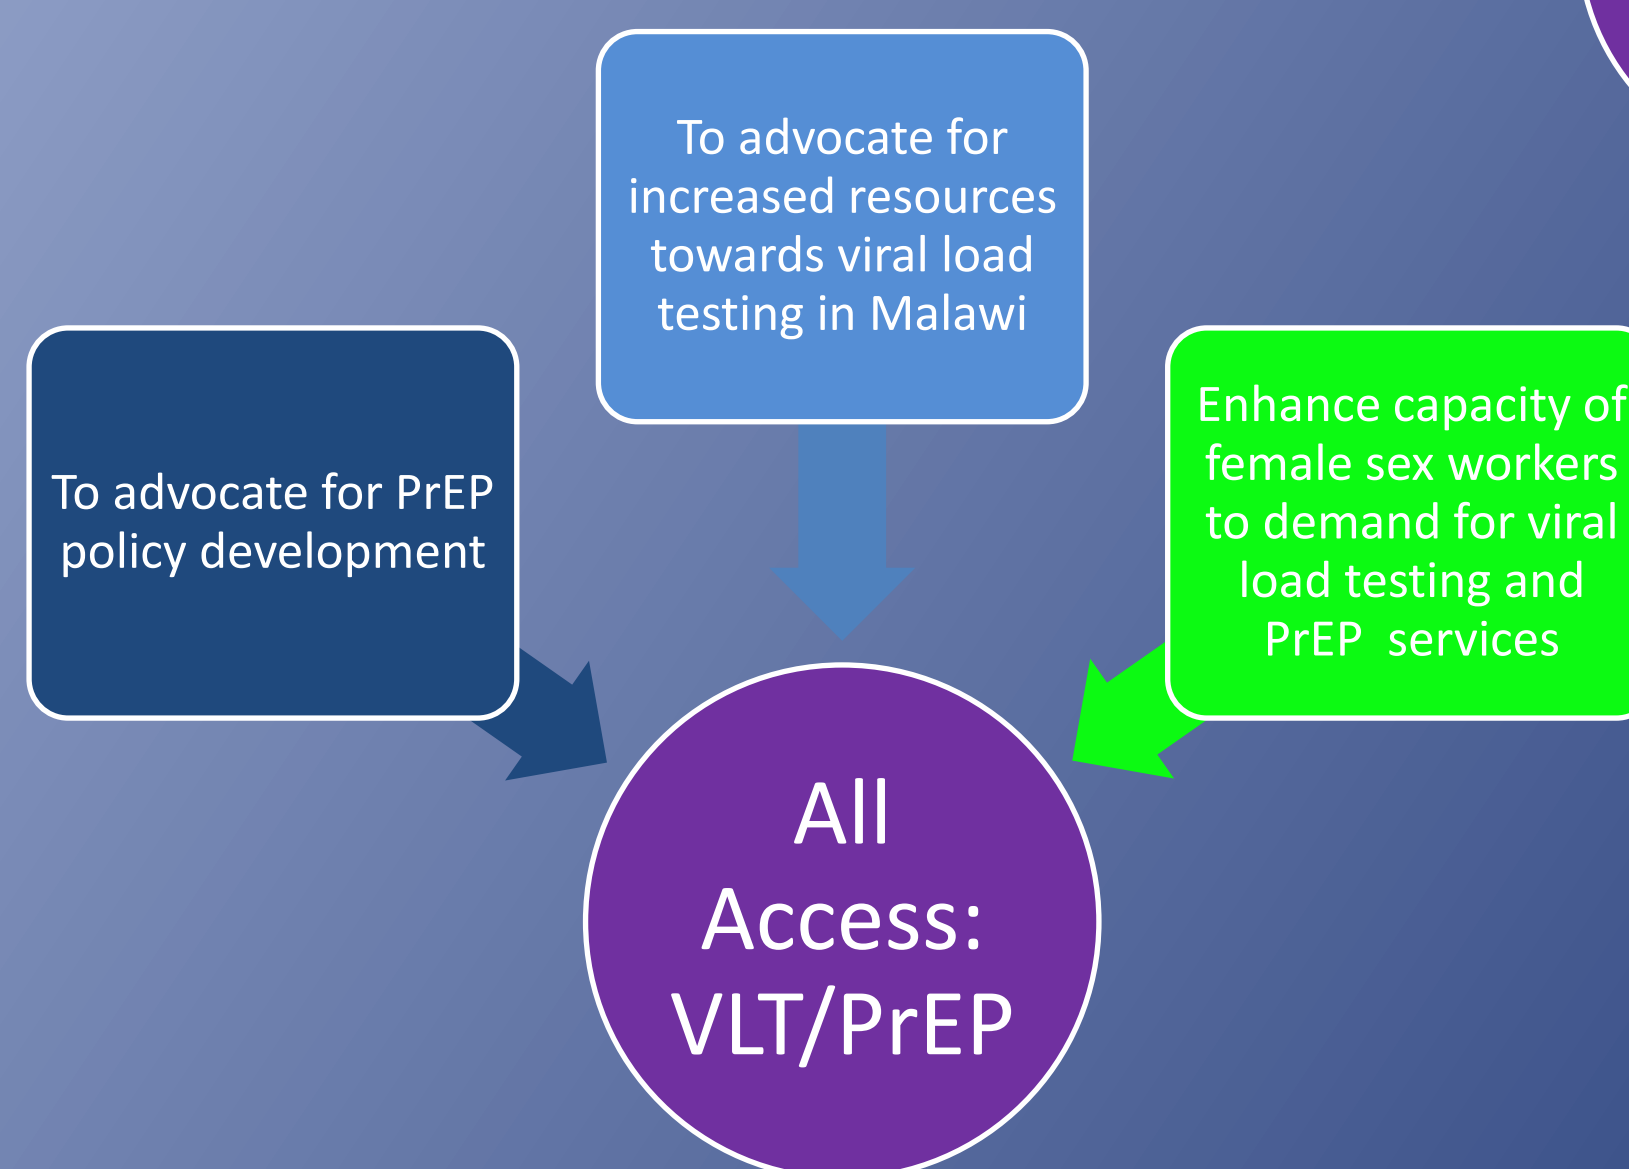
To advocate for increased resources towards viral load testing in Malawi

To advocate for PrEP policy development

Enhance capacity of female sex workers to demand for viral load testing and PrEP services

All Access: VLT/PrEP